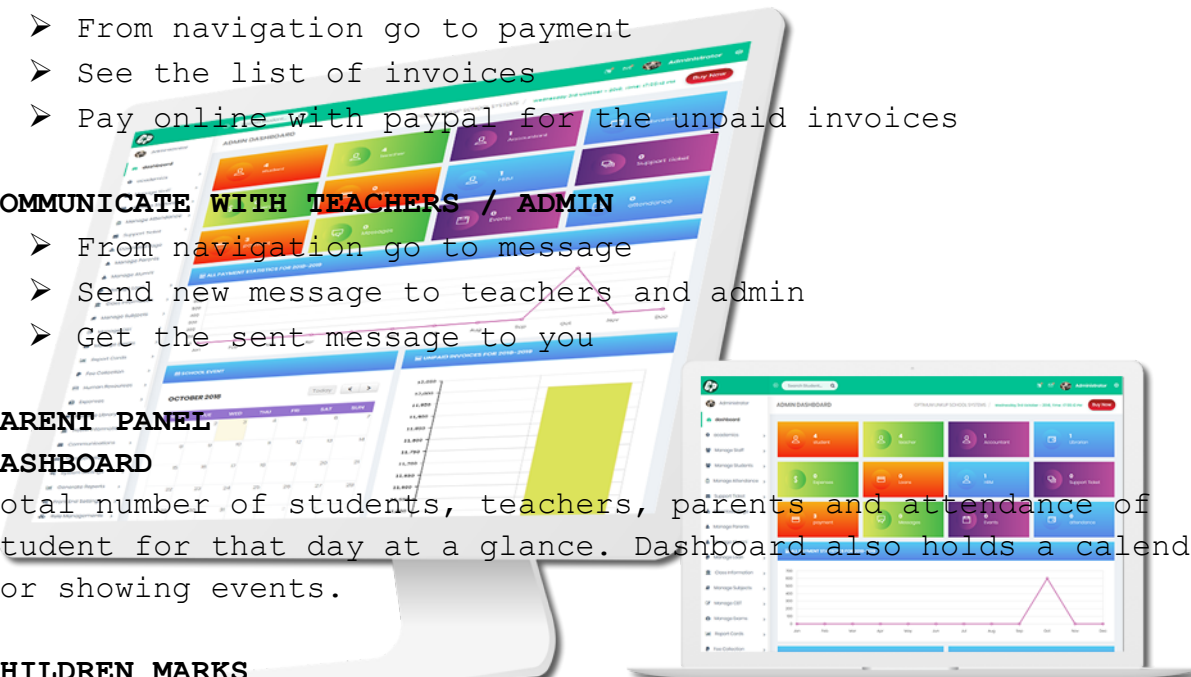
➢ From navigation go to payment
➢ See the list of invoices
➢ Pay online with paypal for the unpaid invoices

OMMUNICATE WITH TEACHERS / ADMIN
➢ From navigation go to message
➢ Send new message to teachers and admin
➢ Get the sent message to you

ARENT PANEL
ASHBOARD
otal number of students, teachers, parents and attendance of tudent for that day at a glance. Dashboard also holds a calend or showing events.

HILDREN MARKS